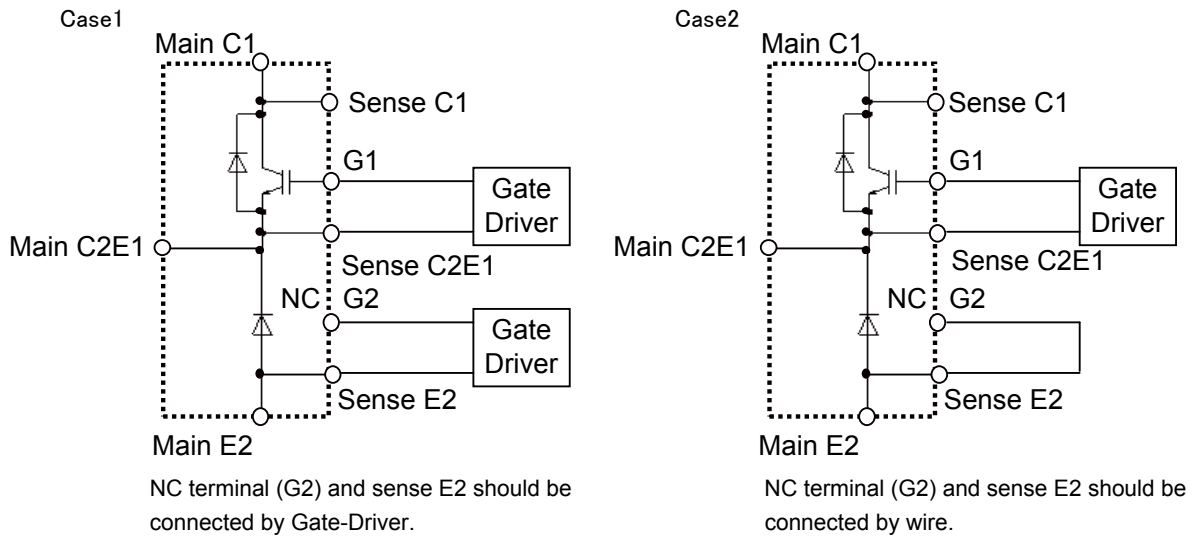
Case1

Main C1

Sense C1

G1

Gate Driver

Main C2E1

Sense C2E1

NC

G2

Gate Driver

Sense E2

Main E2

NC terminal (G2) and sense E2 should be connected by Gate-Driver.

Case2

Main C1

Sense C1

G1

Gate Driver

Main C2E1

Sense C2E1

NC

G2

Sense E2

Main E2

NC terminal (G2) and sense E2 should be connected by wire.